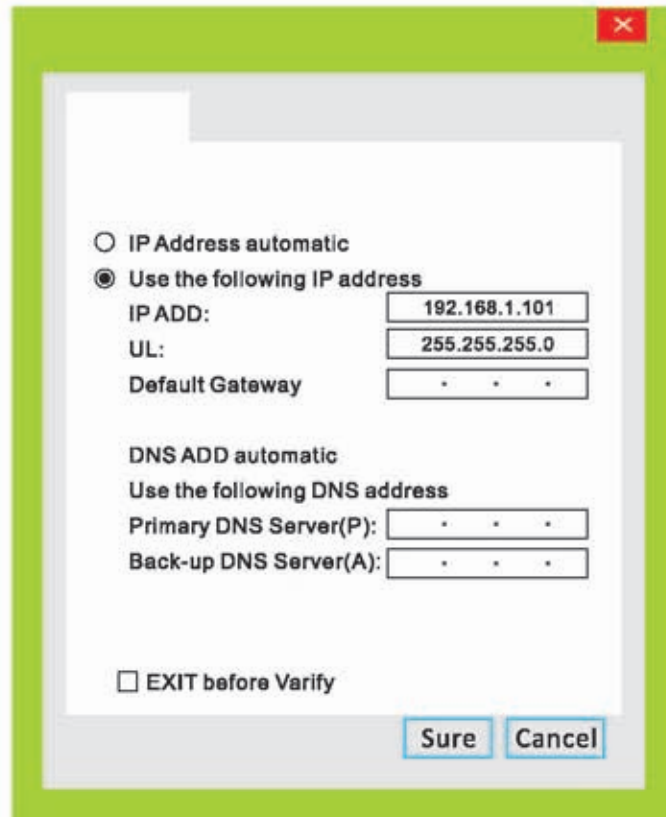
×

IP Address automatic
Use the following IP address
IP ADD: 192.168.1.101
UL: 255.255.255.0
Default Gateway . . .

DNS ADD automatic
Use the following DNS address
Primary DNS Server(P): . . .
Back-up DNS Server(A): . . .

EXIT before Varify

Sure Cancel